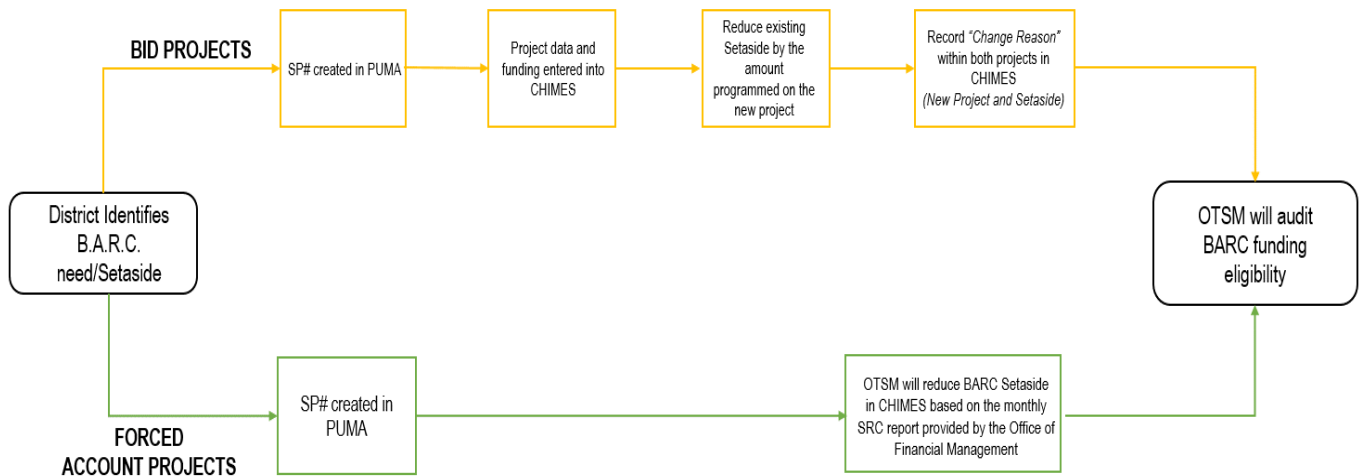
BID PROJECTS

SP# created in PUMA

Project data and funding entered into CHIMES

Reduce existing Setaside by the amount programmed on the new project

Record *"Change Reason"* within both projects in CHIMES *(New Project and Setaside)*

District Identifies B.A.R.C. need/Setaside

OTSM will audit BARC funding eligibility

SP# created in PUMA

OTSM will reduce BARC Setaside in CHIMES based on the monthly SRC report provided by the Office of Financial Management

FORCED ACCOUNT PROJECTS